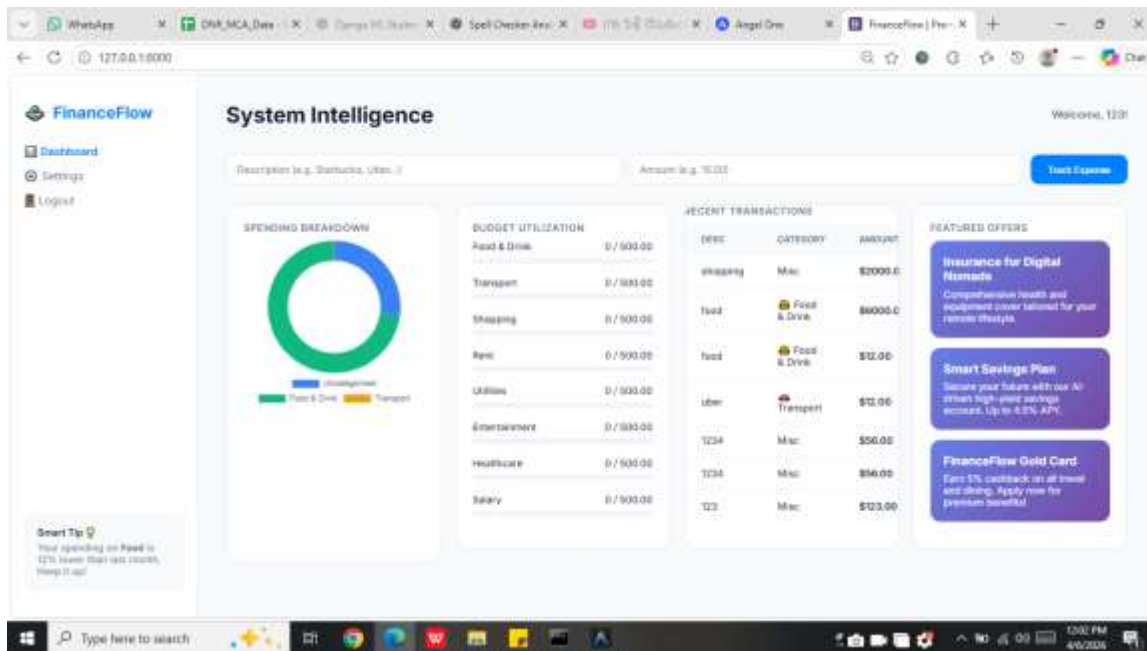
WhatsApp | DNR_MCA_Data | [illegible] | Spell Checker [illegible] | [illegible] | Angel One | FinanceFlow | Pre...

127.0.0.1:8000

FinanceFlow

Dashboard
Settings
Logout

System Intelligence

Welcome, 123!

Description (e.g. Starbucks, Uber...)

Amount (e.g. 15.00)

Track Expense

SPENDING BREAKDOWN

Uncategorized
Food & Drink Transport

BUDGET UTILIZATION

| | |
|---|---|
| Food & Drink | 0 / 500.00 |
| Transport | 0 / 500.00 |
| Shopping | 0 / 500.00 |
| Rent | 0 / 500.00 |
| Utilities | 0 / 500.00 |
| Entertainment | 0 / 500.00 |
| Healthcare | 0 / 500.00 |
| Salary | 0 / 500.00 |

RECENT TRANSACTIONS

| DESC | CATEGORY | AMOUNT |
|---|---|---|
| shopping | Misc | $2000.0 |
| food | Food & Drink | $6000.0 |
| food | Food & Drink | $12.00 |
| uber | Transport | $12.00 |
| 1234 | Misc | $56.00 |
| 1234 | Misc | $56.00 |
| 123 | Misc | $123.00 |

FEATURED OFFERS

Insurance for Digital Nomads
Comprehensive health and equipment cover tailored for your remote lifestyle.

Smart Savings Plan
Secure your future with our AI-driven high-yield savings account. Up to 4.5% APY.

FinanceFlow Gold Card
Earn 5% cashback on all travel and dining. Apply now for premium benefits!

Smart Tip
Your spending on Food is 12% lower than last month. Keep it up!

Type here to search

12:02 PM
4/6/2026